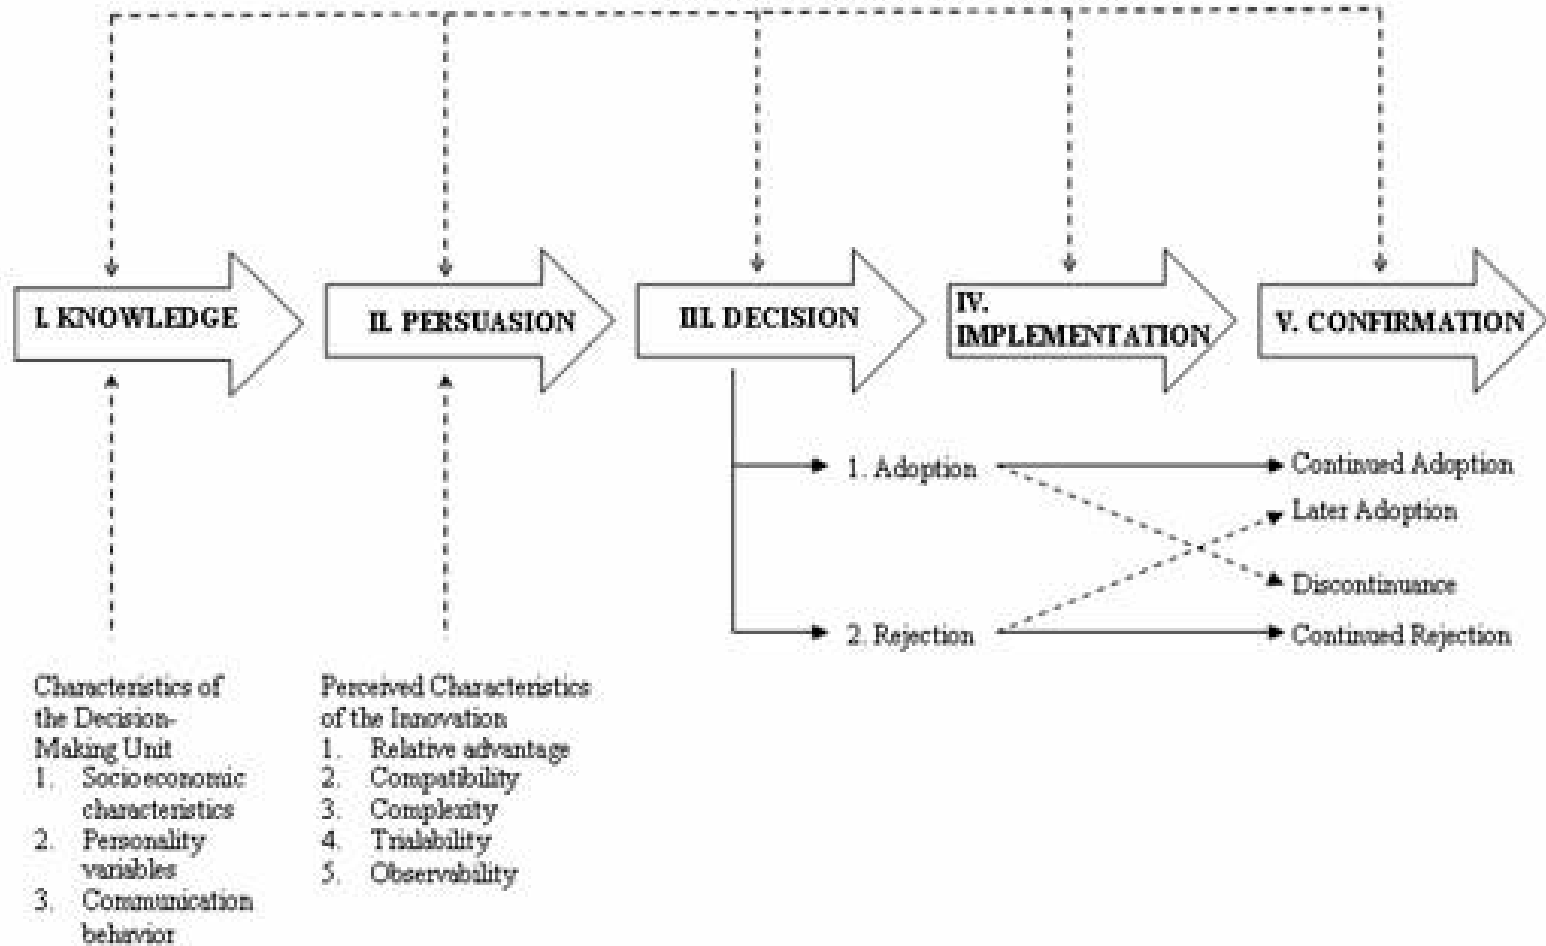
I. KNOWLEDGE

II. PERSUASION

III. DECISION

IV. IMPLEMENTATION

V. CONFIRMATION

1. Adoption

2. Rejection

Continued Adoption

Later Adoption

Discontinuance

Continued Rejection

Characteristics of the Decision-Making Unit
1. Socioeconomic characteristics
2. Personality variables
3. Communication behavior

Perceived Characteristics of the Innovation
1. Relative advantage
2. Compatibility
3. Complexity
4. Trialability
5. Observability